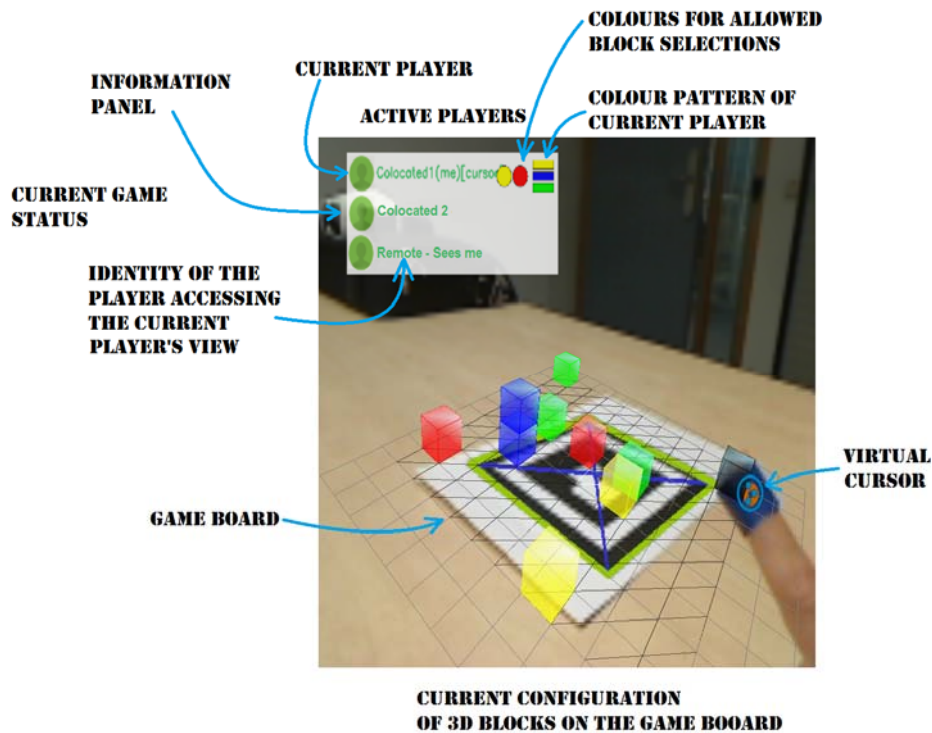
COLOURS FOR ALLOWED BLOCK SELECTIONS

INFORMATION PANEL

CURRENT PLAYER

COLOUR PATTERN OF CURRENT PLAYER

ACTIVE PLAYERS

CURRENT GAME STATUS

Colocated1(me)[cursor

Colocated 2

Remote - Sees me

IDENTITY OF THE PLAYER ACCESSING THE CURRENT PLAYER'S VIEW

VIRTUAL CURSOR

GAME BOARD

CURRENT CONFIGURATION OF 3D BLOCKS ON THE GAME BOOARD